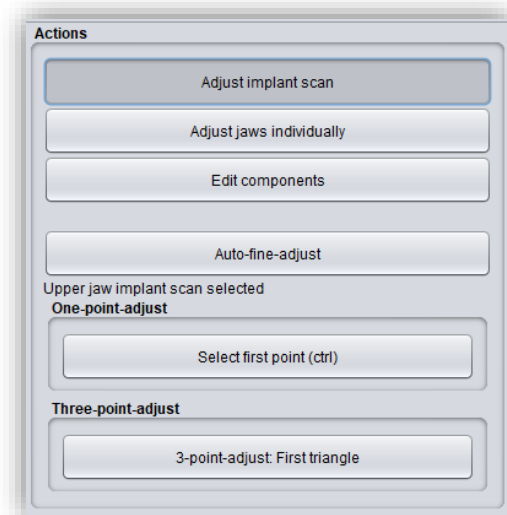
Actions

Adjust implant scan

Adjust jaws individually

Edit components

Auto-fine-adjust

Upper jaw implant scan selected

One-point-adjust

Select first point (ctrl)

Three-point-adjust

3-point-adjust: First triangle